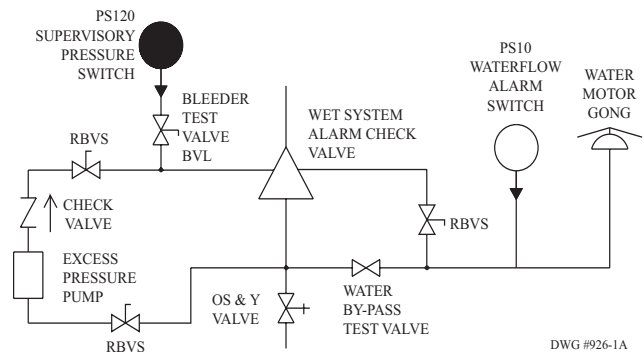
PS120
SUPERVISORY
PRESSURE
SWITCH

BLEEDER
TEST
VALVE
BVL

RBVS

WET SYSTEM
ALARM CHECK
VALVE

PS10
WATERFLOW
ALARM
SWITCH

WATER
MOTOR
GONG

CHECK
VALVE

RBVS

EXCESS
PRESSURE
PUMP

OS & Y
VALVE

WATER
BY-PASS
TEST VALVE

RBVS

DWG #926-1A